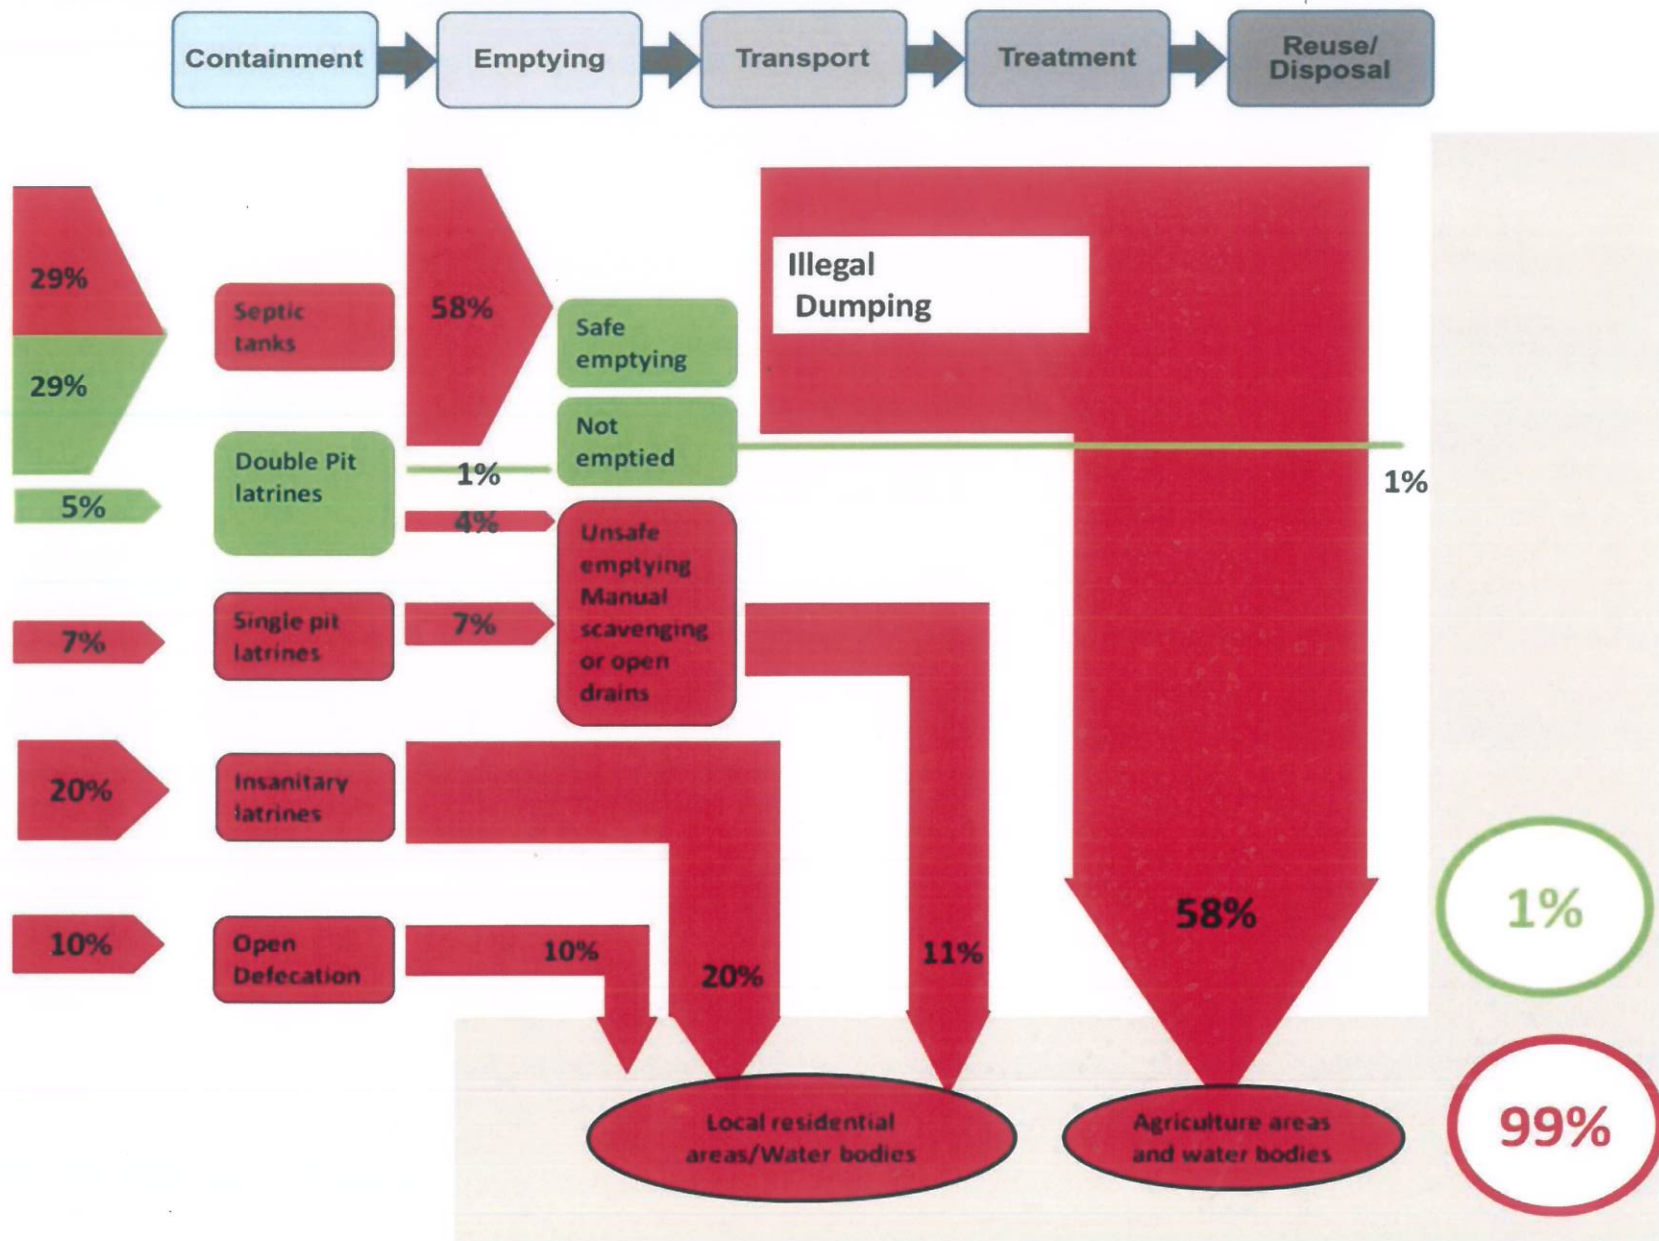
Containment
Emptying
Transport
Treatment
Reuse/ Disposal

29%
29%
Septic tanks
58%
Safe emptying
Illegal Dumping
Double Pit latrines
1%
Not emptied
1%
5%
4%
Unsafe emptying Manual scavenging or open drains
7%
Single pit latrines
7%
20%
Insanitary latrines
10%
Open Defecation
10%
20%
11%
58%
1%
Local residential areas/Water bodies
Agriculture areas and water bodies
99%